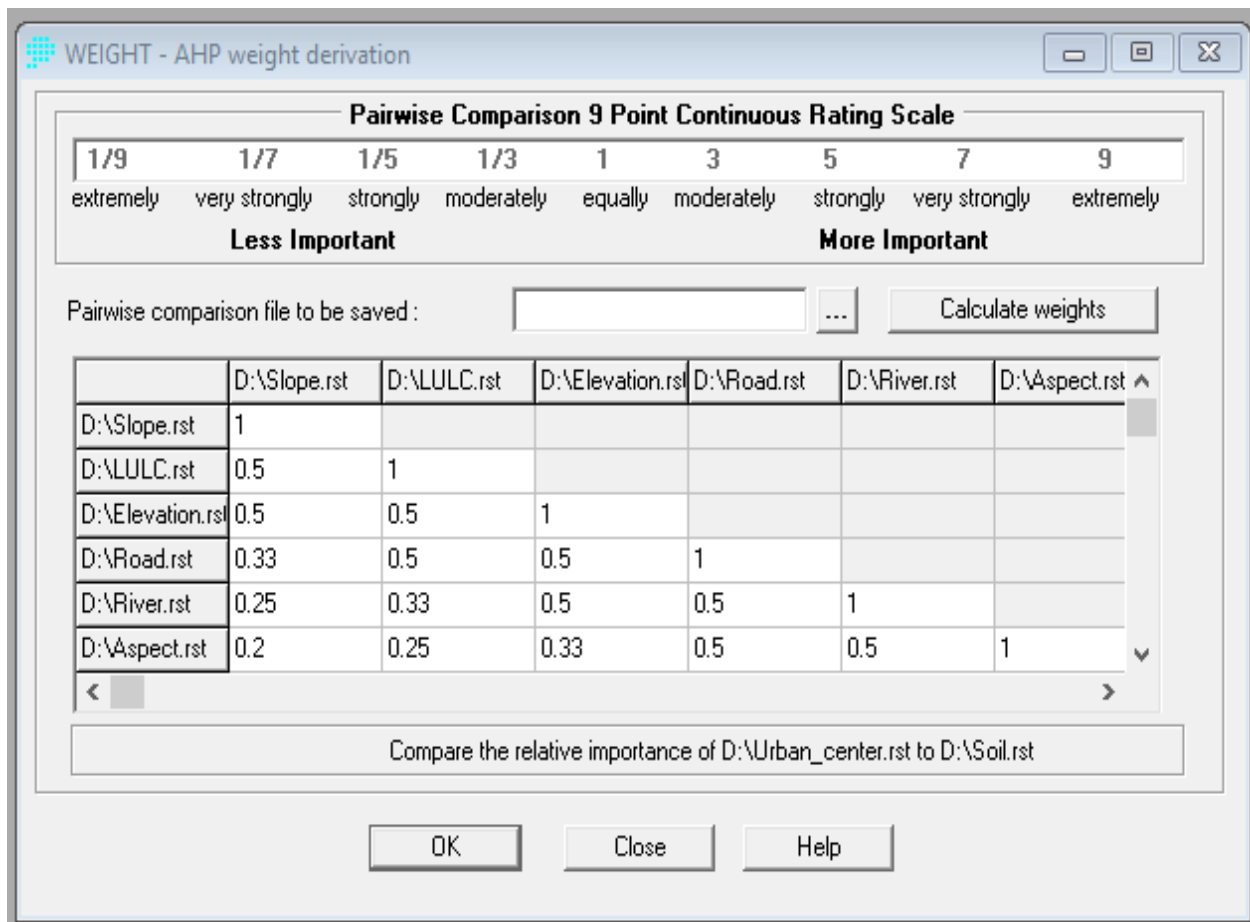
WEIGHT - AHP weight derivation

Pairwise Comparison 9 Point Continuous Rating Scale

1/9 1/7 1/5 1/3 1 3 5 7 9
extremely very strongly strongly moderately equally moderately strongly very strongly extremely
Less Important More Important

Pairwise comparison file to be saved : ... Calculate weights

| | D:\Slope.rst | D:\LULC.rst | D:\Elevation.rst | D:\Road.rst | D:\River.rst | D:\Aspect.rst |
|---|---|---|---|---|---|---|
| D:\Slope.rst | 1 | | | | | |
| D:\LULC.rst | 0.5 | 1 | | | | |
| D:\Elevation.rst | 0.5 | 0.5 | 1 | | | |
| D:\Road.rst | 0.33 | 0.5 | 0.5 | 1 | | |
| D:\River.rst | 0.25 | 0.33 | 0.5 | 0.5 | 1 | |
| D:\Aspect.rst | 0.2 | 0.25 | 0.33 | 0.5 | 0.5 | 1 |

Compare the relative importance of D:\Urban_center.rst to D:\Soil.rst

OK Close Help